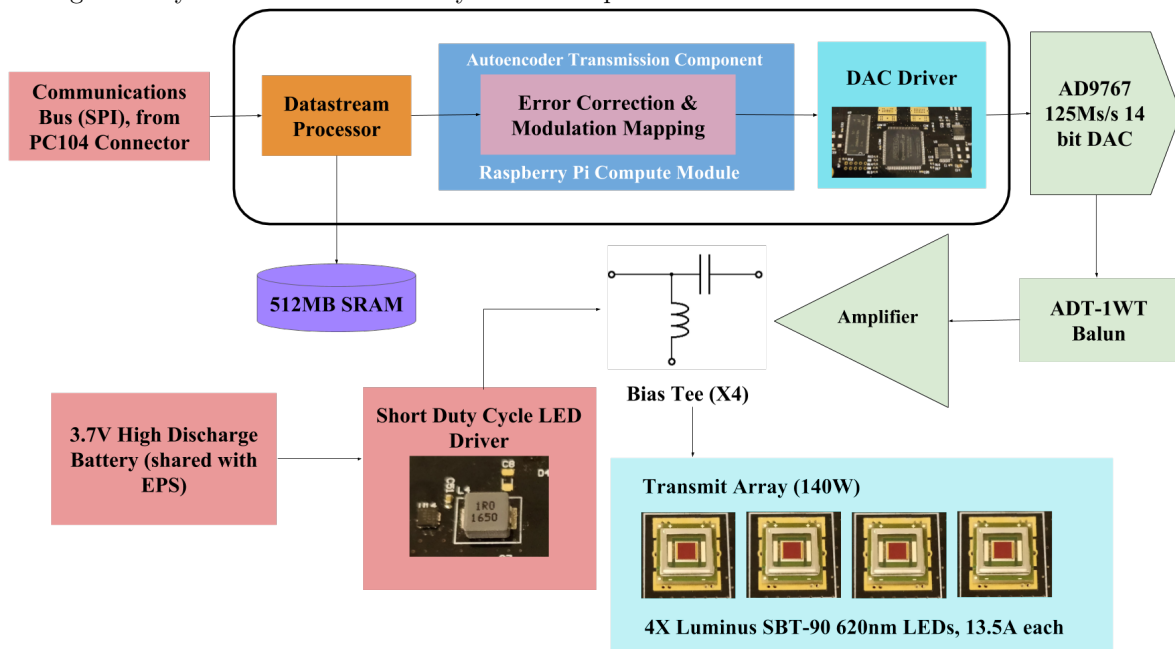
Communications Bus (SPI), from PC104 Connector

Datastream Processor

Autoencoder Transmission Component

Error Correction & Modulation Mapping

Raspberry Pi Compute Module

DAC Driver

AD9767 125Ms/s 14 bit DAC

512MB SRAM

Amplifier

ADT-1WT Balun

Bias Tee (X4)

3.7V High Discharge Battery (shared with EPS)

Short Duty Cycle LED Driver

1R0
1650

Transmit Array (140W)

4X Luminus SBT-90 620nm LEDs, 13.5A each